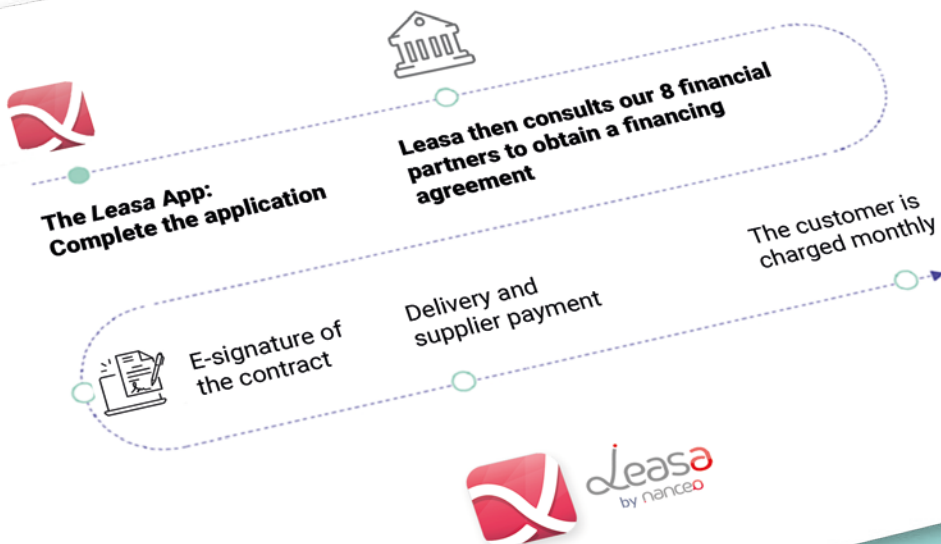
The Leasa App: Complete the application

Leasa then consults our 8 financial partners to obtain a financing agreement

The customer is charged monthly

E-signature of the contract

Delivery and supplier payment

Leasa
by nanceo